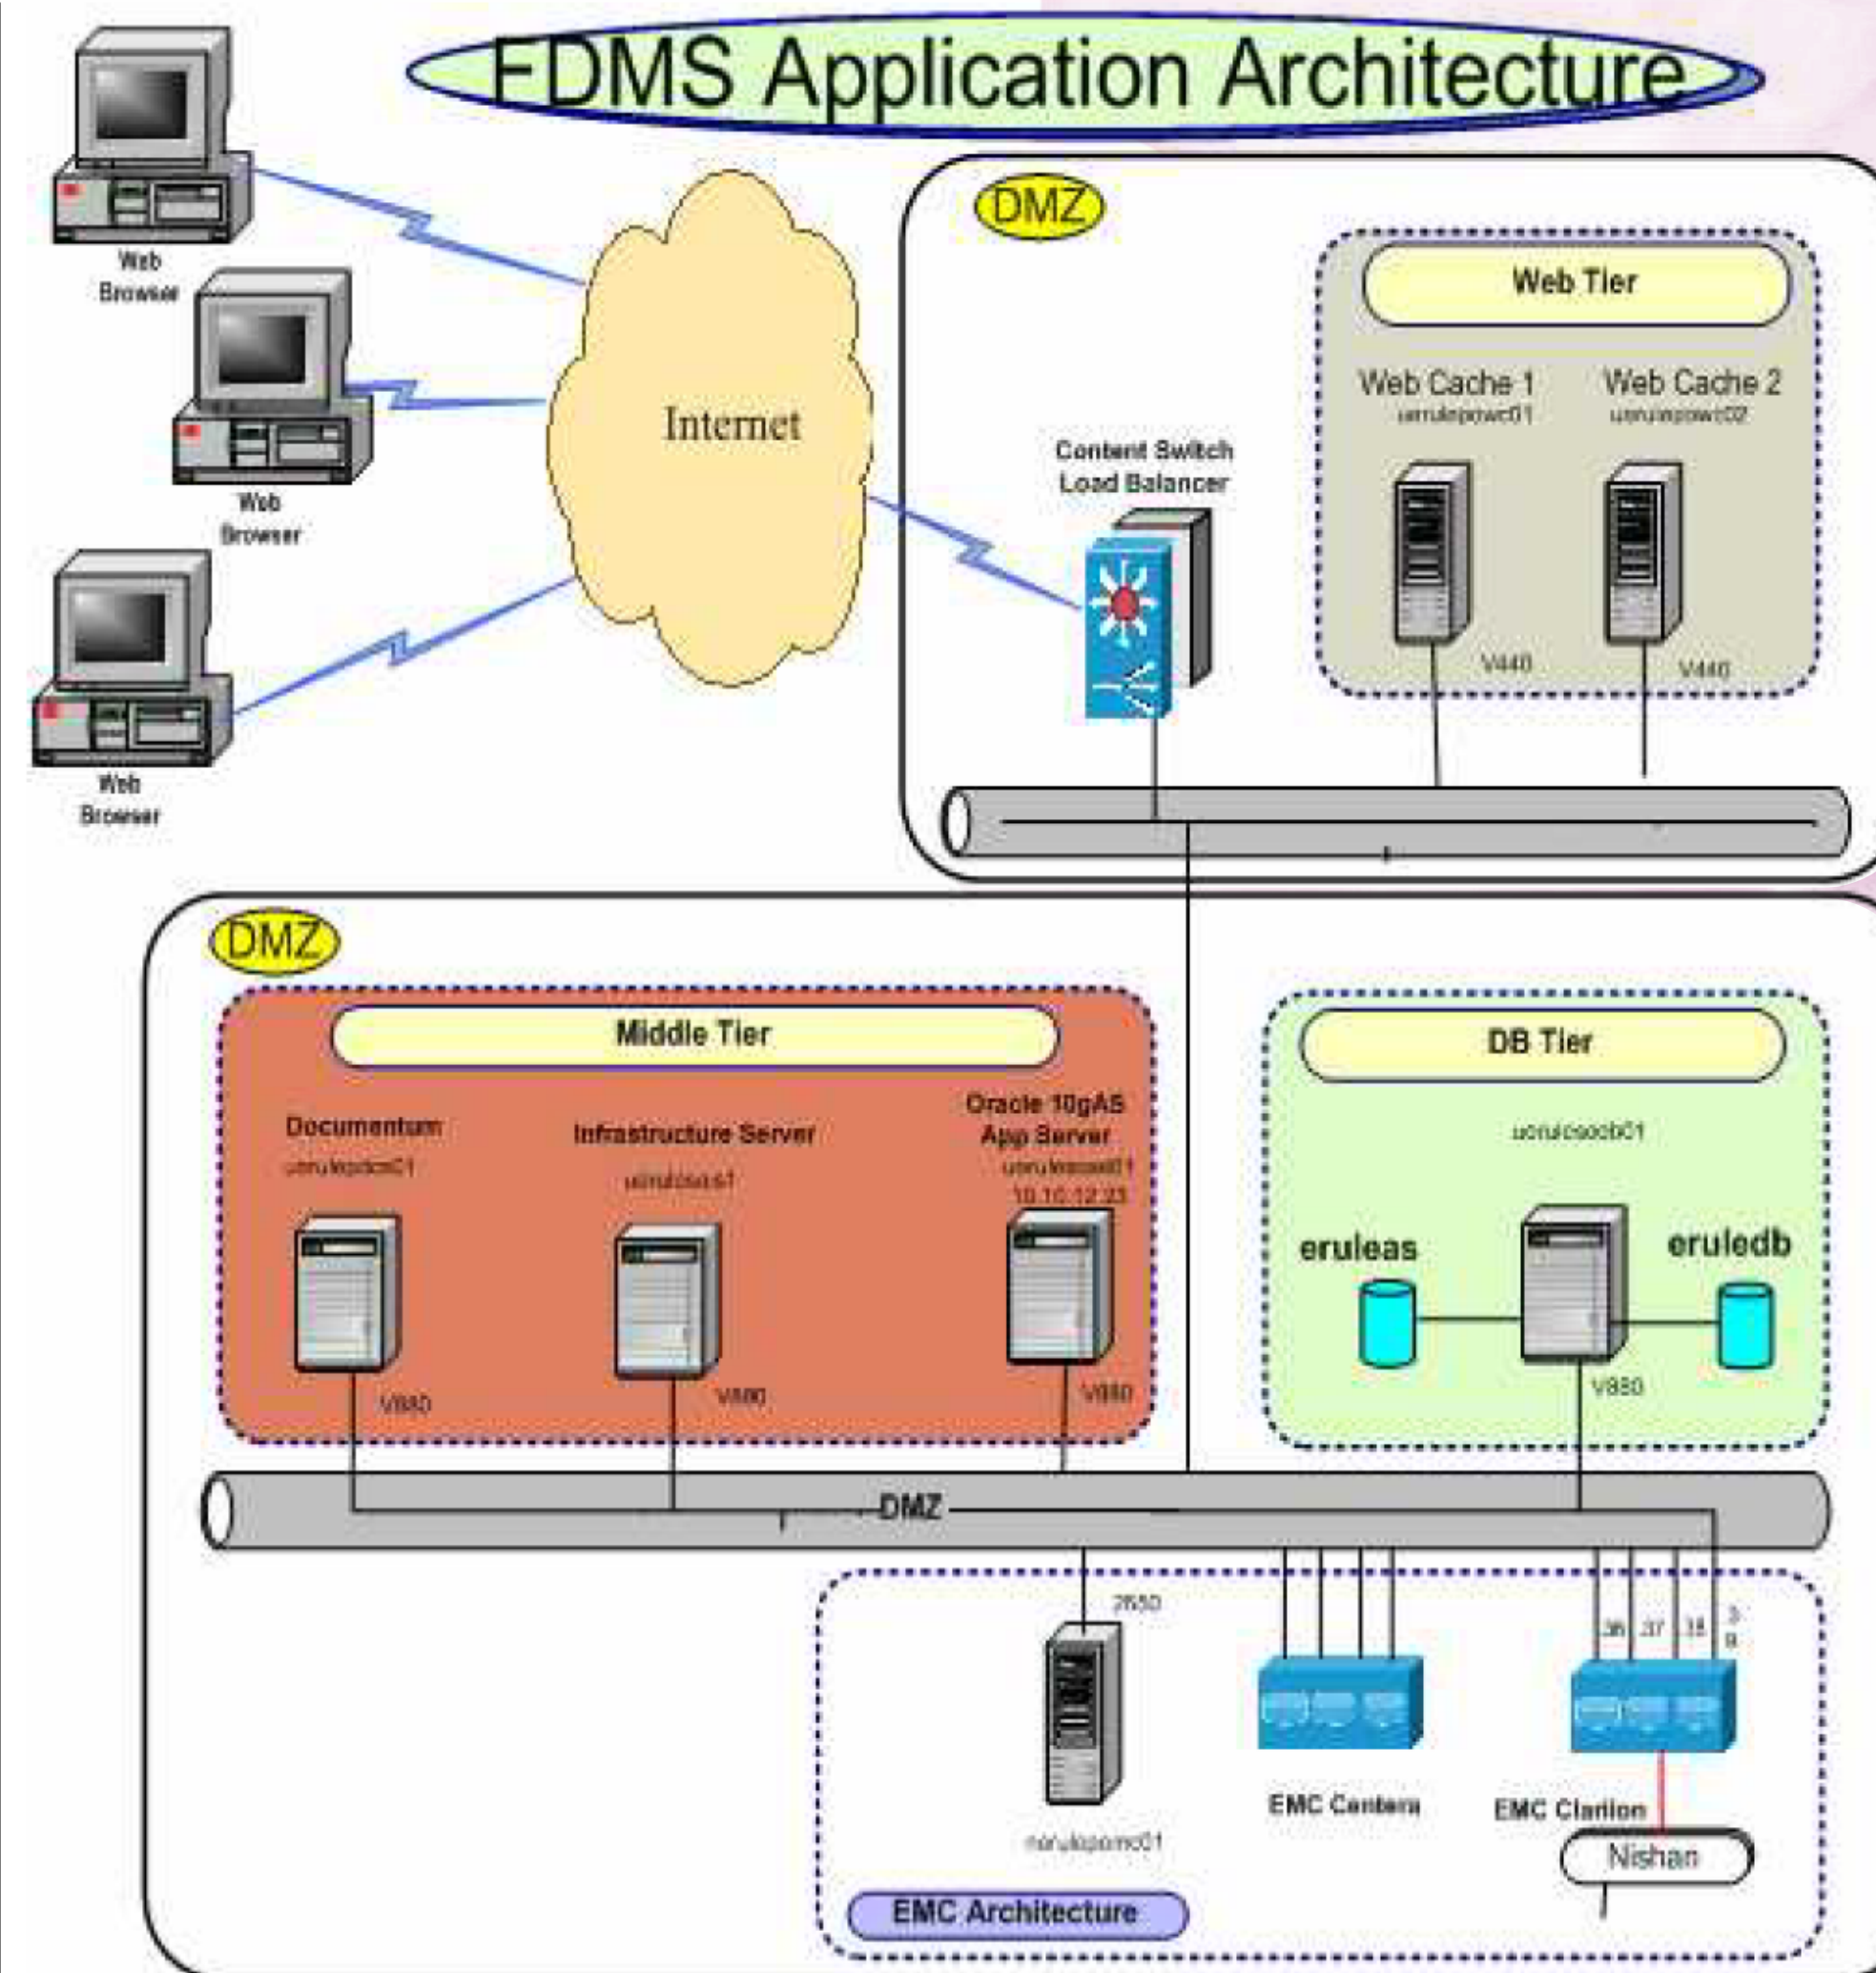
FDMS Application Architecture

Web Browser

Web Browser

Web Browser

Internet

DMZ

Web Tier

Web Cache 1
usrulepowc01

Web Cache 2
usrulepowc02

Content Switch Load Balancer

V440

V440

DMZ

Middle Tier

Documentum
usrulepdoc01

Infrastructure Server
usrulposa01

Oracle 10gAS App Server
usrulepoas01
10.10.12.23

V880

V880

V880

DB Tier

usrulcsodb01

eruleas

eruledb

V880

DMZ

2650

.36 .37 .18 .39

EMC Centera

EMC Clariion

Nishan

usrulepomc01

EMC Architecture